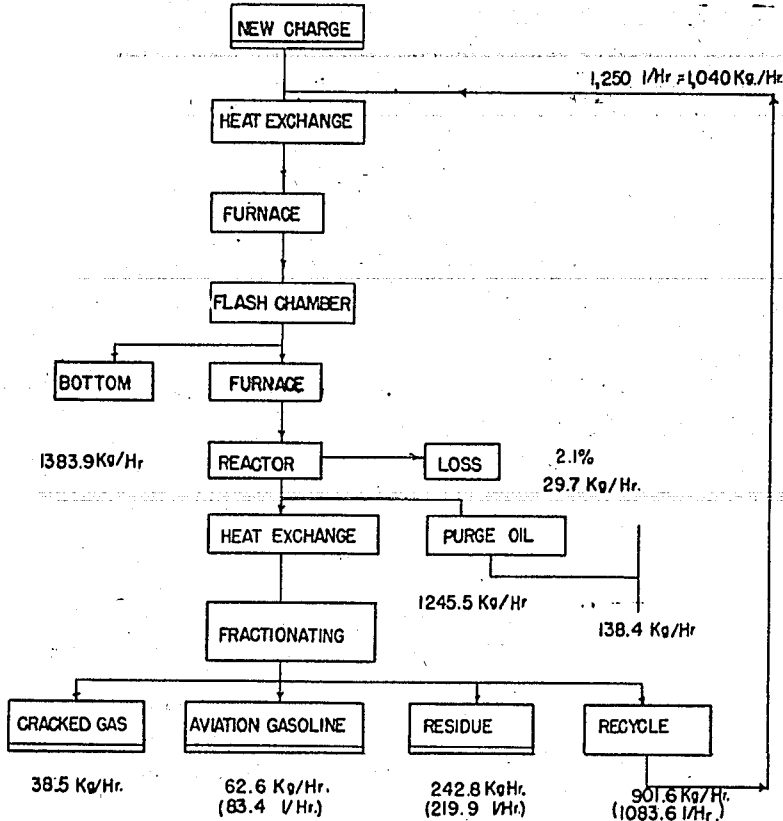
NEW CHARGE

1,250 l/Hr = 1,040 Kg./Hr.

HEAT EXCHANGE

FURNACE

FLASH CHAMBER

BOTTOM

FURNACE

1383.9 Kg/Hr

REACTOR

LOSS

2.1%
29.7 Kg/Hr.

HEAT EXCHANGE

PURGE OIL

1245.5 Kg/Hr

138.4 Kg/Hr

FRACTIONATING

CRACKED GAS

AVIATION GASOLINE

RESIDUE

RECYCLE

38.5 Kg/Hr.

62.6 Kg/Hr.
(83.4 l/Hr.)

242.8 KgHr.
(219.9 l/Hr.)

901.6 Kg/Hr.
(1083.6 l/Hr.)